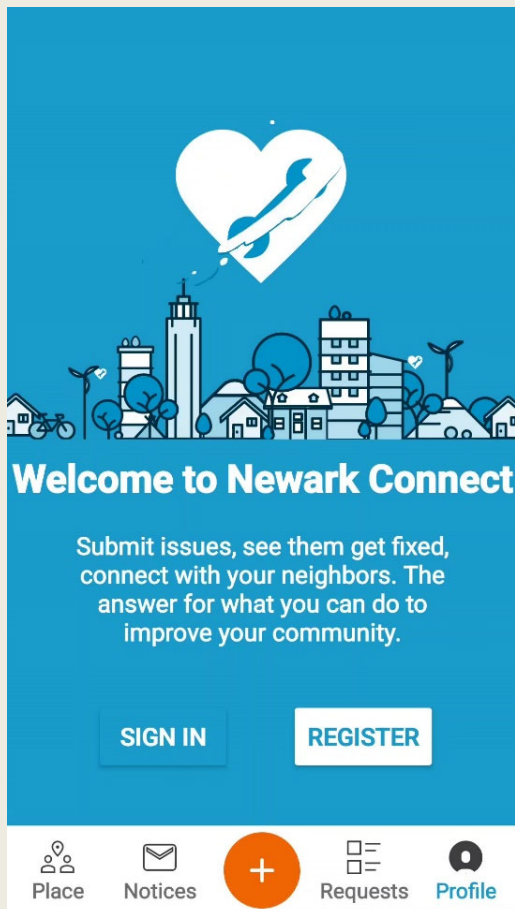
Welcome to Newark Connect

Submit issues, see them get fixed, connect with your neighbors. The answer for what you can do to improve your community.

SIGN IN

REGISTER

Place
Notices
+
Requests
Profile